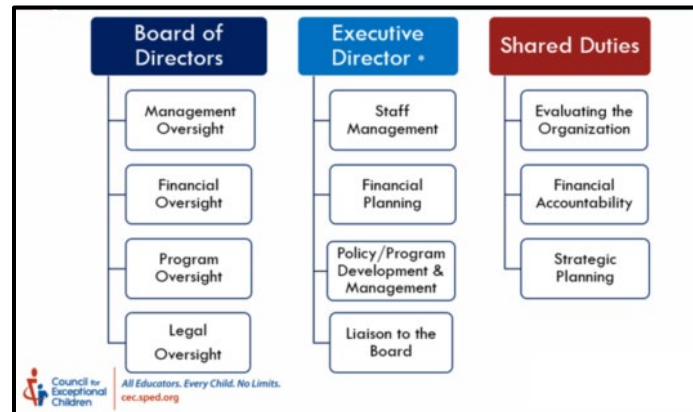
Board of Directors

Management Oversight

Financial Oversight

Program Oversight

Legal Oversight

Executive Director *

Staff Management

Financial Planning

Policy/Program Development & Management

Liaison to the Board

Shared Duties

Evaluating the Organization

Financial Accountability

Strategic Planning

Council for Exceptional Children

All Educators. Every Child. No Limits.
cec.sped.org